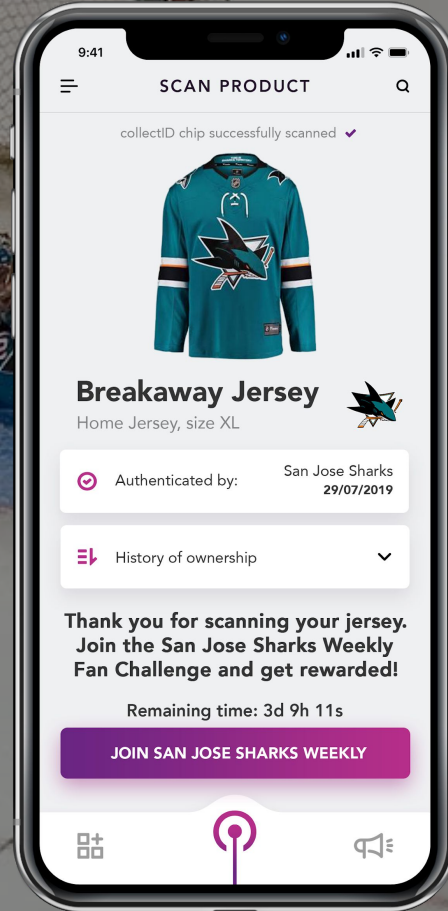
9:41

SCAN PRODUCT

collectID chip successfully scanned

Breakaway Jersey

Home Jersey, size XL

Authenticated by:

San Jose Sharks
29/07/2019

History of ownership

Thank you for scanning your jersey. Join the San Jose Sharks Weekly Fan Challenge and get rewarded!

Remaining time: 3d 9h 11s

JOIN SAN JOSE SHARKS WEEKLY